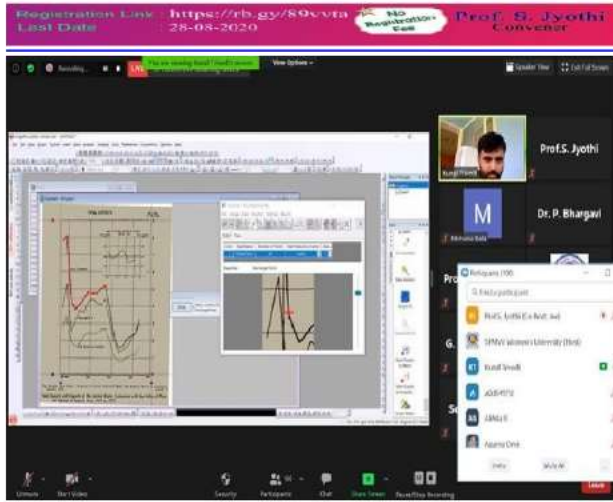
Registration Link : https://rb.gy/89vvta
Last Date : 28-08-2020

No Registration Fee

Prof. S. Jyothi
Convener

Recording...

LIVE

You are viewing Kunal T Kumar's screen

View Options

Speaker View

Exit Full Screen

Kunal T Kumar

Prof.S. Jyothi

M

Mamata Sahu

Dr. P. Bhargavi

Participants (100)

Find a participant

Prof.S. Jyothi (Co-host, me)

SPMVV Women's University (Host)

Kunal Trivedi

A

AG69737

AM

AMALA B

Aparna Chek

Invite

Mute All

Unmute

Start Video

Security

Participants

Chat

Share Screen

Pause/Stop Recording

Leave